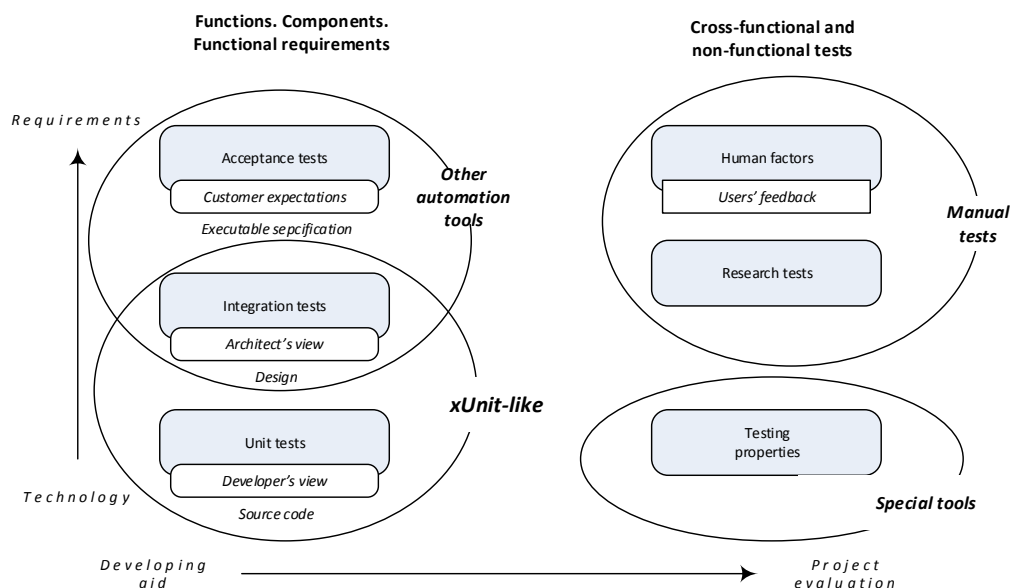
Functions. Components.
Functional requirements

Cross-functional and
non-functional tests

Requirements

Acceptance tests

Customer expectations

Executable sepcification

Other automation tools

Human factors

Users' feedback

Manual tests

Research tests

Integration tests

Architect's view

Design

xUnit-like

Unit tests

Developer's view

Source code

Testing properties

Technology

Special tools

Developing aid

Project evaluation